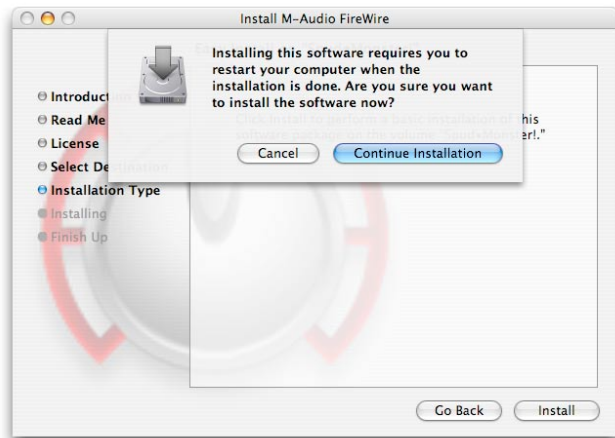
Install M-Audio FireWire

Installing this software requires you to restart your computer when the installation is done. Are you sure you want to install the software now?

Cancel

Continue Installation

Introduct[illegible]
Read Me
License
Select De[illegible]
Installation Type
Installing
Finish Up

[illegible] this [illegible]r!."

Go Back

Install